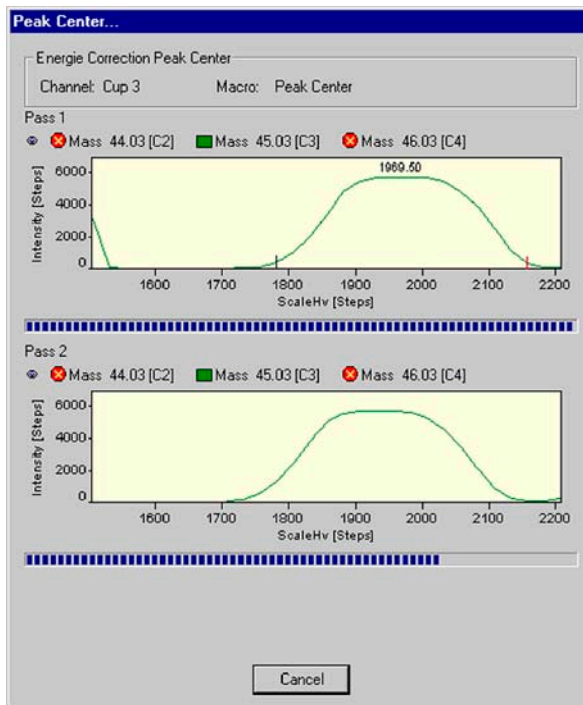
Peak Center...

Energie Correction Peak Center
Channel: Cup 3 Macro: Peak Center

Pass 1
Mass 44.03 [C2] Mass 45.03 [C3] Mass 46.03 [C4]

1969.50
Intensity [Steps]
6000
4000
2000
0
1600 1700 1800 1900 2000 2100 2200
ScaleHv [Steps]

Pass 2
Mass 44.03 [C2] Mass 45.03 [C3] Mass 46.03 [C4]

Intensity [Steps]
6000
4000
2000
0
1600 1700 1800 1900 2000 2100 2200
ScaleHv [Steps]

Cancel